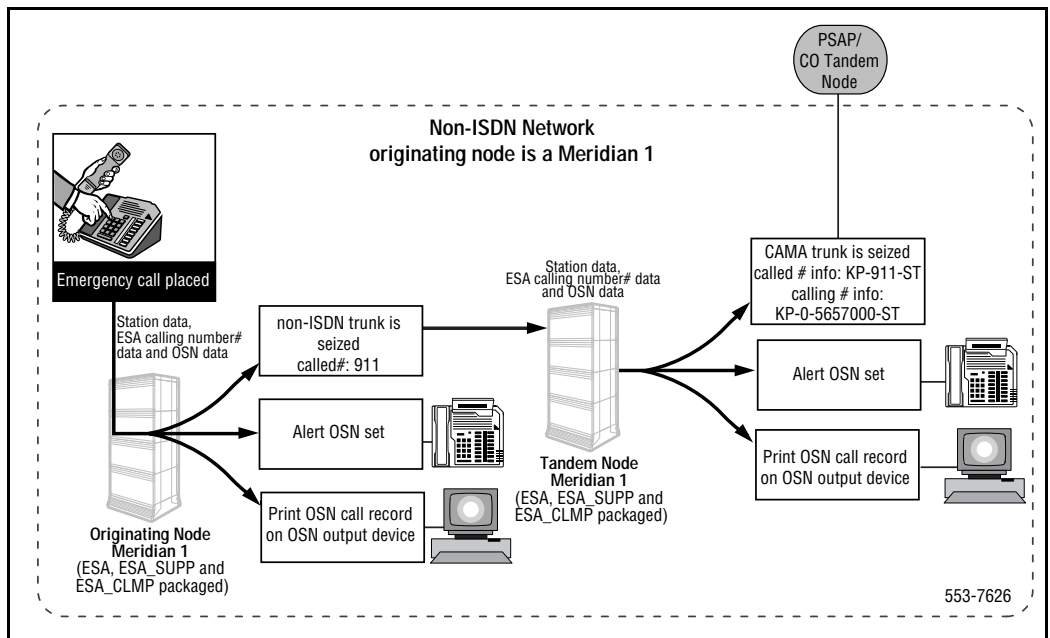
PSAP/
CO Tandem
Node

Non-ISDN Network
originating node is a Meridian 1

Emergency call placed

Station data,
ESA calling number#
data and OSN data

non-ISDN trunk is seized
called#: 911

Alert OSN set

Print OSN call record on OSN output device

Originating Node
Meridian 1
(ESA, ESA_SUPP and ESA_CLMP packaged)

Station data,
ESA calling number# data
and OSN data

Tandem Node
Meridian 1
(ESA, ESA_SUPP and ESA_CLMP packaged)

CAMA trunk is seized
called # info: KP-911-ST
calling # info:
KP-0-5657000-ST

Alert OSN set

Print OSN call record on OSN output device

553-7626